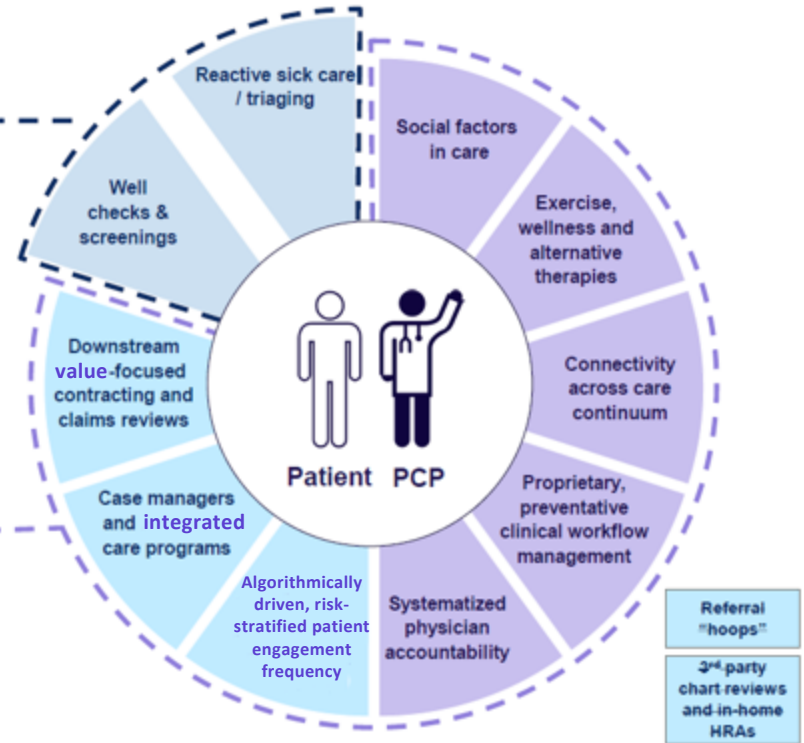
Reactive sick care / triaging

Well checks & screenings

Social factors in care

Exercise, wellness and alternative therapies

Connectivity across care continuum

Proprietary, preventative clinical workflow management

Systematized physician accountability

Algorithmically driven, risk-stratified patient engagement frequency

Case managers and integrated care programs

Downstream value-focused contracting and claims reviews

Patient PCP

Referral "hoops"

3rd party chart reviews and in-home HRAs